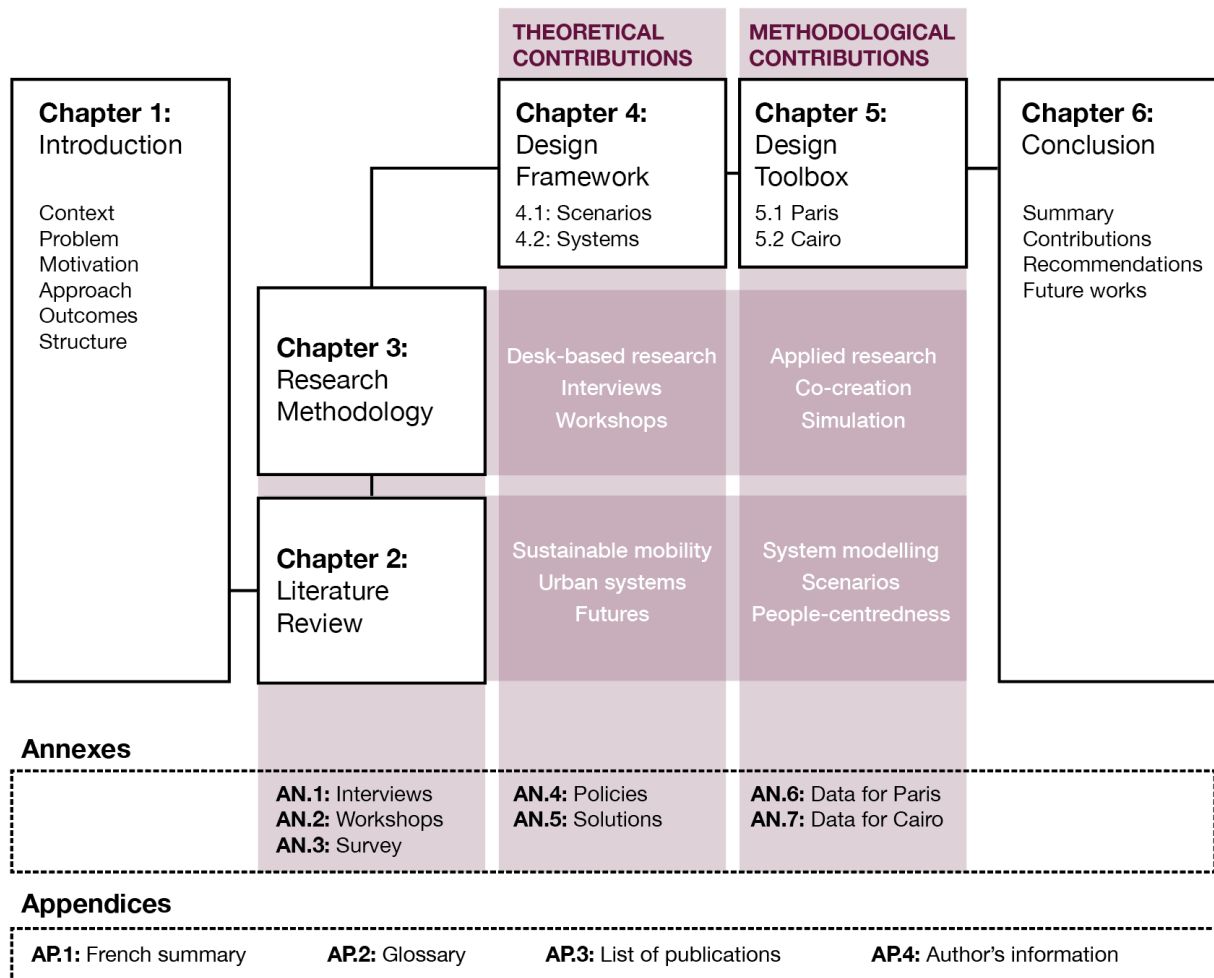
THEORETICAL CONTRIBUTIONS

METHODOLOGICAL CONTRIBUTIONS

**Chapter 1:**
Introduction

Context
Problem
Motivation
Approach
Outcomes
Structure

**Chapter 4:**
Design Framework
4.1: Scenarios
4.2: Systems

**Chapter 5:**
Design Toolbox
5.1 Paris
5.2 Cairo

**Chapter 6:**
Conclusion

Summary
Contributions
Recommendations
Future works

**Chapter 3:**
Research Methodology

Desk-based research
Interviews
Workshops

Applied research
Co-creation
Simulation

**Chapter 2:**
Literature Review

Sustainable mobility
Urban systems
Futures

System modelling
Scenarios
People-centredness

**Annexes**

**AN.1:** Interviews
**AN.2:** Workshops
**AN.3:** Survey

**AN.4:** Policies
**AN.5:** Solutions

**AN.6:** Data for Paris
**AN.7:** Data for Cairo

**Appendices**

**AP.1:** French summary **AP.2:** Glossary **AP.3:** List of publications **AP.4:** Author's information